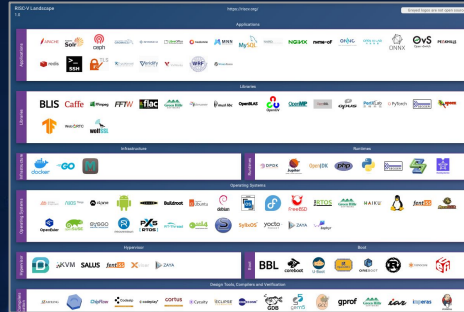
RISC-V Landscape
1.0

https://riscv.org/

Greyed logos are not open source

Applications

APACHE
Solr
ceph
MySQL
NGINX
nmap
ONNX
OvS
redis
SSH
TLS
WRF

Libraries

BLIS
Caffe
FFTW
flac
OpenBLAS
OpenCV
OpenMP
PyTorch
WebCAFFE

Infrastructure

docker
GO

Runtimes

Operating Systems

Buildroot
debian
fedora
FreeRTOS
HAIKU
FreeBSD
OpenEuler
RTOS
yocto
ZAYA

Hypervisor

KVM
SALUS
XEN
ZAYA

Boot

BBL
coreboot
U-Boot

Design Tools, Compilers and Verification

ChipFlow
Cadence
CORTUS
ECLIPSE
GDB
gprof
Imperas